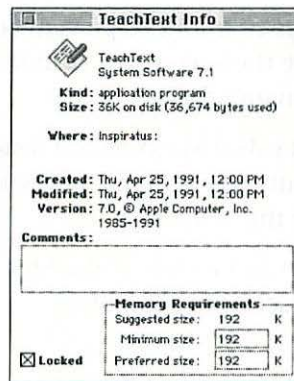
TeachText Info

TeachText
System Software 7.1

Kind: application program
Size: 36K on disk (36,674 bytes used)

Where: Inspiratus:

Created: Thu, Apr 25, 1991, 12:00 PM
Modified: Thu, Apr 25, 1991, 12:00 PM
Version: 7.0, © Apple Computer, Inc. 1985-1991

Comments:

Memory Requirements

| | | |
|---|---|---|
| Suggested size: | 192 | K |
| Minimum size: | 192 | K |
| Preferred size: | 192 | K |

☒ Locked